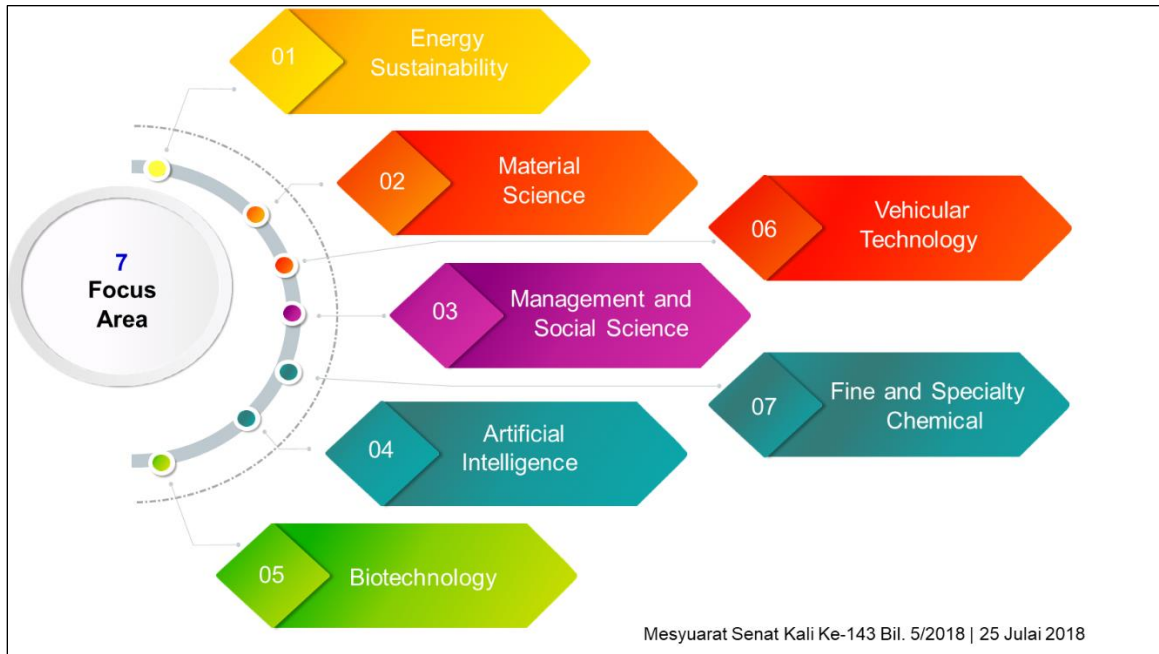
7
Focus
Area

01 Energy Sustainability

02 Material Science

06 Vehicular Technology

03 Management and Social Science

07 Fine and Specialty Chemical

04 Artificial Intelligence

05 Biotechnology

Mesyuarat Senat Kali Ke-143 Bil. 5/2018 | 25 Julai 2018